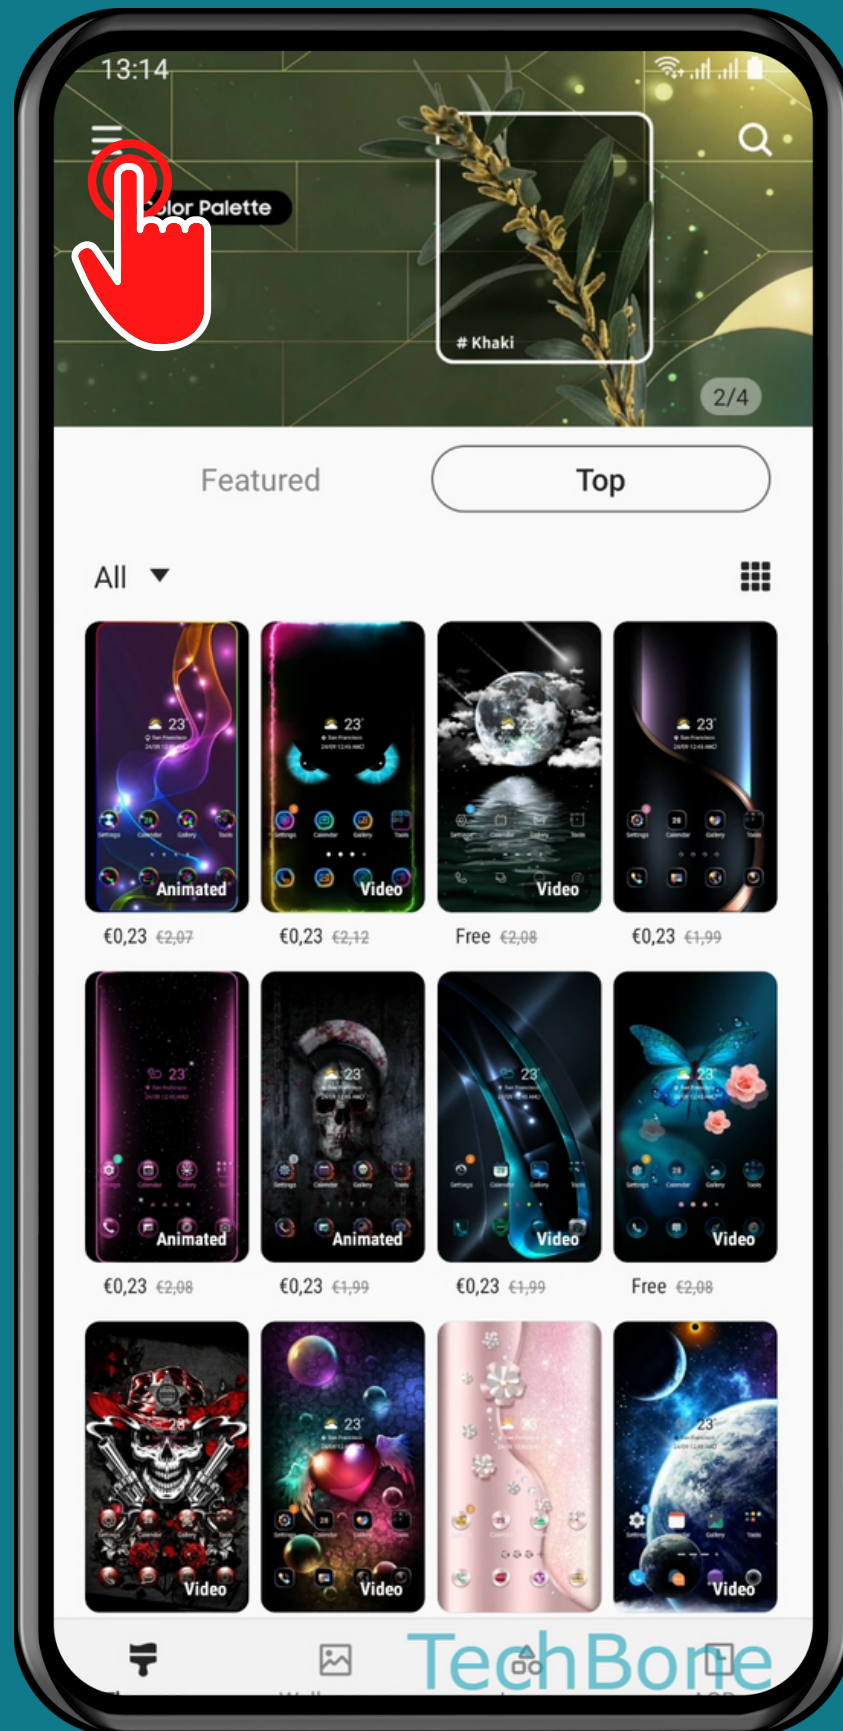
13:14

olor Palette

# Khaki

2/4

Featured

Top

All

Animated
€0,23 €2,07

Video
€0,23 €2,12

Video
Free €2,08

€0,23 €1,99

Animated
€0,23 €2,08

Animated
€0,23 €1,99

Video
€0,23 €1,99

Video
Free €2,08

Video

Video

Video

TechBone